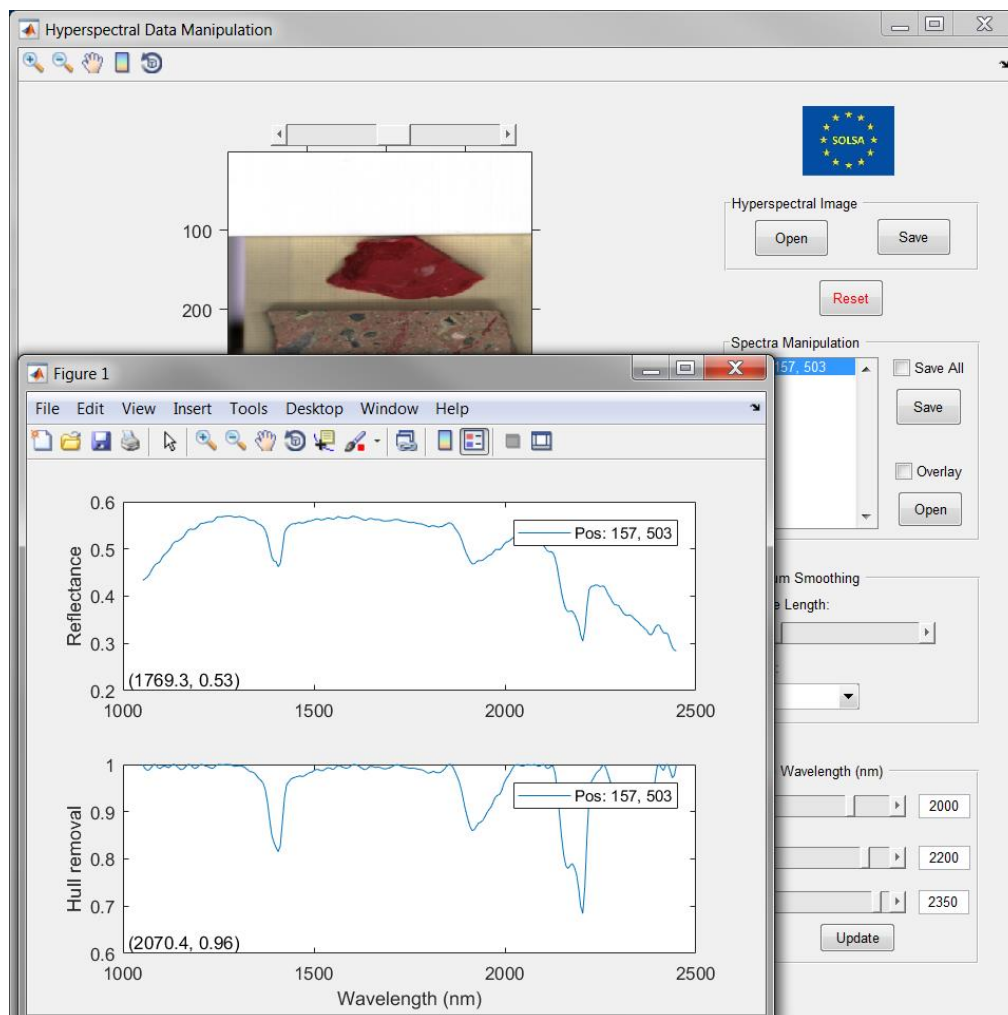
Hyperspectral Data Manipulation

100

200

SOLSA

Hyperspectral Image

Open

Save

Reset

Spectra Manipulation

157, 503

Save All

Save

Overlay

Open

m Smoothing

e Length:

Wavelength (nm)

2000

2200

2350

Update

Figure 1

File Edit View Insert Tools Desktop Window Help

Reflectance

0.6

0.5

0.4

0.3

0.2

Pos: 157, 503

(1769.3, 0.53)

1000 1500 2000 2500

Hull removal

1

0.9

0.8

0.7

0.6

Pos: 157, 503

(2070.4, 0.96)

1000 1500 2000 2500

Wavelength (nm)